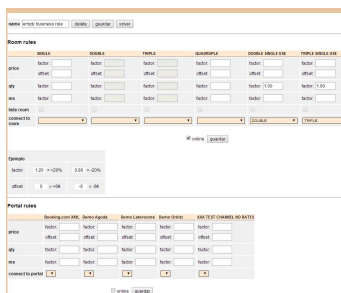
name empty business rate delete guardar volver

Room rules

| | SINGLE | DOUBLE | TRIPLE | QUADRUPLE | DOUBLE SINGLE USE | TRIPLE SINGLE USE |
|---|---|---|---|---|---|---|
| price | factor: offset: | factor: offset: | factor: offset: | factor: offset: | factor: offset: | factor: offset: |
| qty | factor: | factor: | factor: | factor: | factor: 1.00 | factor: 1.00 |
| mis | factor: | factor: | factor: | factor: | factor: | factor: |
| hide room | | | | | | |
| connect to room | | | | | DOUBLE | TRIPLE |

online guardar

Ejemplo

| factor: | 1.20 = +20% | 0.80 = -20% |
|---|---|---|
| offset: | 5 = +5€ | -5 = -5€ |

Portal rules

| | Booking.com XML | Demo Agoda | Demo Lastrooms | Demo Orbitz | XXX TEST CHANNEL NO RATES |
|---|---|---|---|---|---|
| price | factor: offset: | factor: offset: | factor: offset: | factor: offset: | factor: offset: |
| qty | factor: | factor: | factor: | factor: | factor: |
| mis | factor: | factor: | factor: | factor: | factor: |
| connect to portal | | | | | |

online guardar